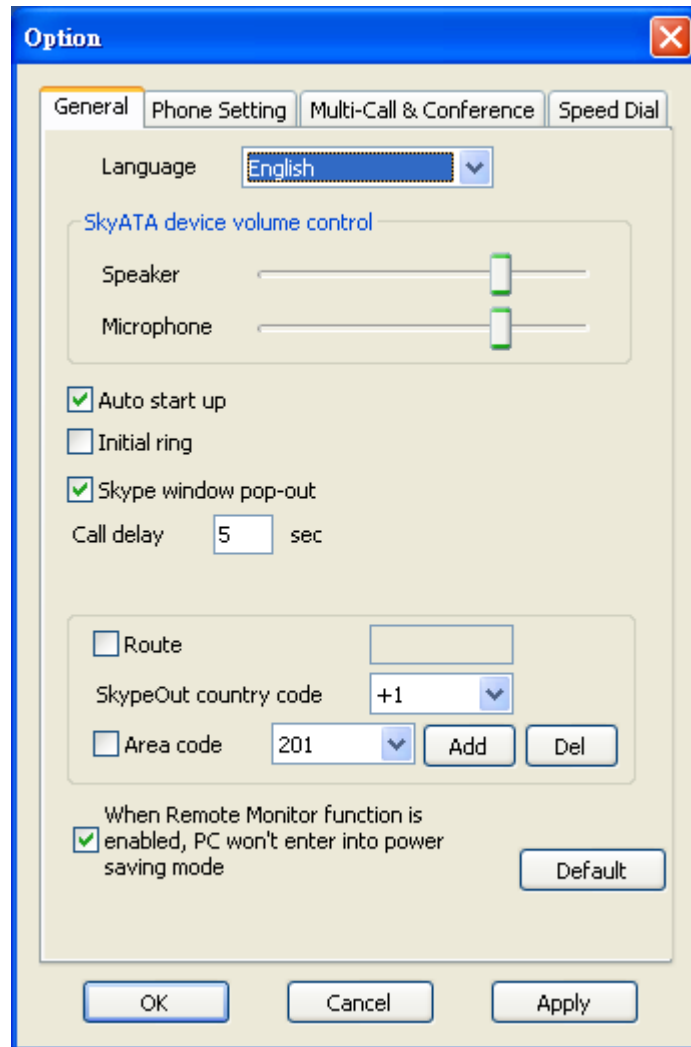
Option

General | Phone Setting | Multi-Call & Conference | Speed Dial

Language English

SkyATA device volume control

Speaker

Microphone

Auto start up

Initial ring

Skype window pop-out

Call delay 5 sec

Route

SkypeOut country code +1

Area code 201 Add Del

When Remote Monitor function is enabled, PC won't enter into power saving mode

Default

OK Cancel Apply